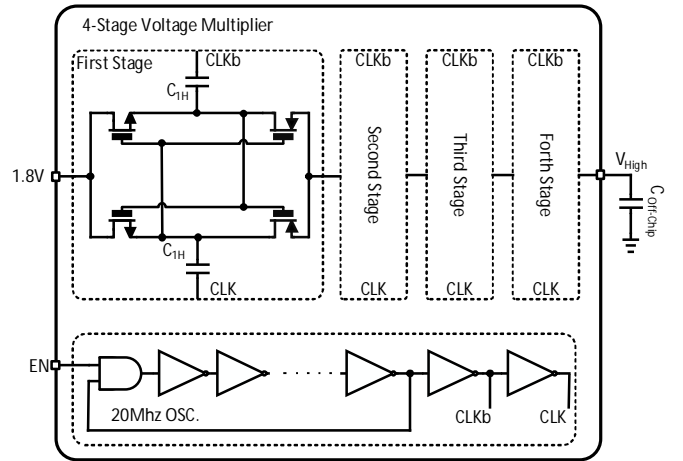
4-Stage Voltage Multiplier

First Stage

CLKb

$C_{1H}$

$C_{1H}$

CLK

CLKb

Second Stage

CLK

CLKb

Third Stage

CLK

CLKb

Forth Stage

CLK

1.8V

$V_{High}$

$C_{Off-Chip}$

EN

20Mhz OSC.

CLKb

CLK